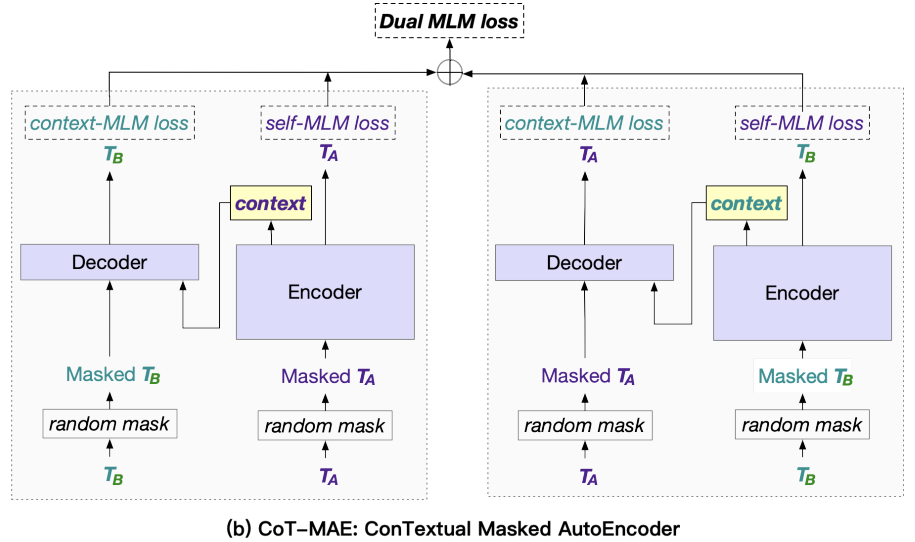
Dual MLM loss

context-MLM loss
$T_B$
self-MLM loss
$T_A$
context
Decoder
Encoder
Masked $T_B$
Masked $T_A$
random mask
random mask
$T_B$
$T_A$

context-MLM loss
$T_A$
self-MLM loss
$T_B$
context
Decoder
Encoder
Masked $T_A$
Masked $T_B$
random mask
random mask
$T_A$
$T_B$

(b) CoT-MAE: ConTextual Masked AutoEncoder